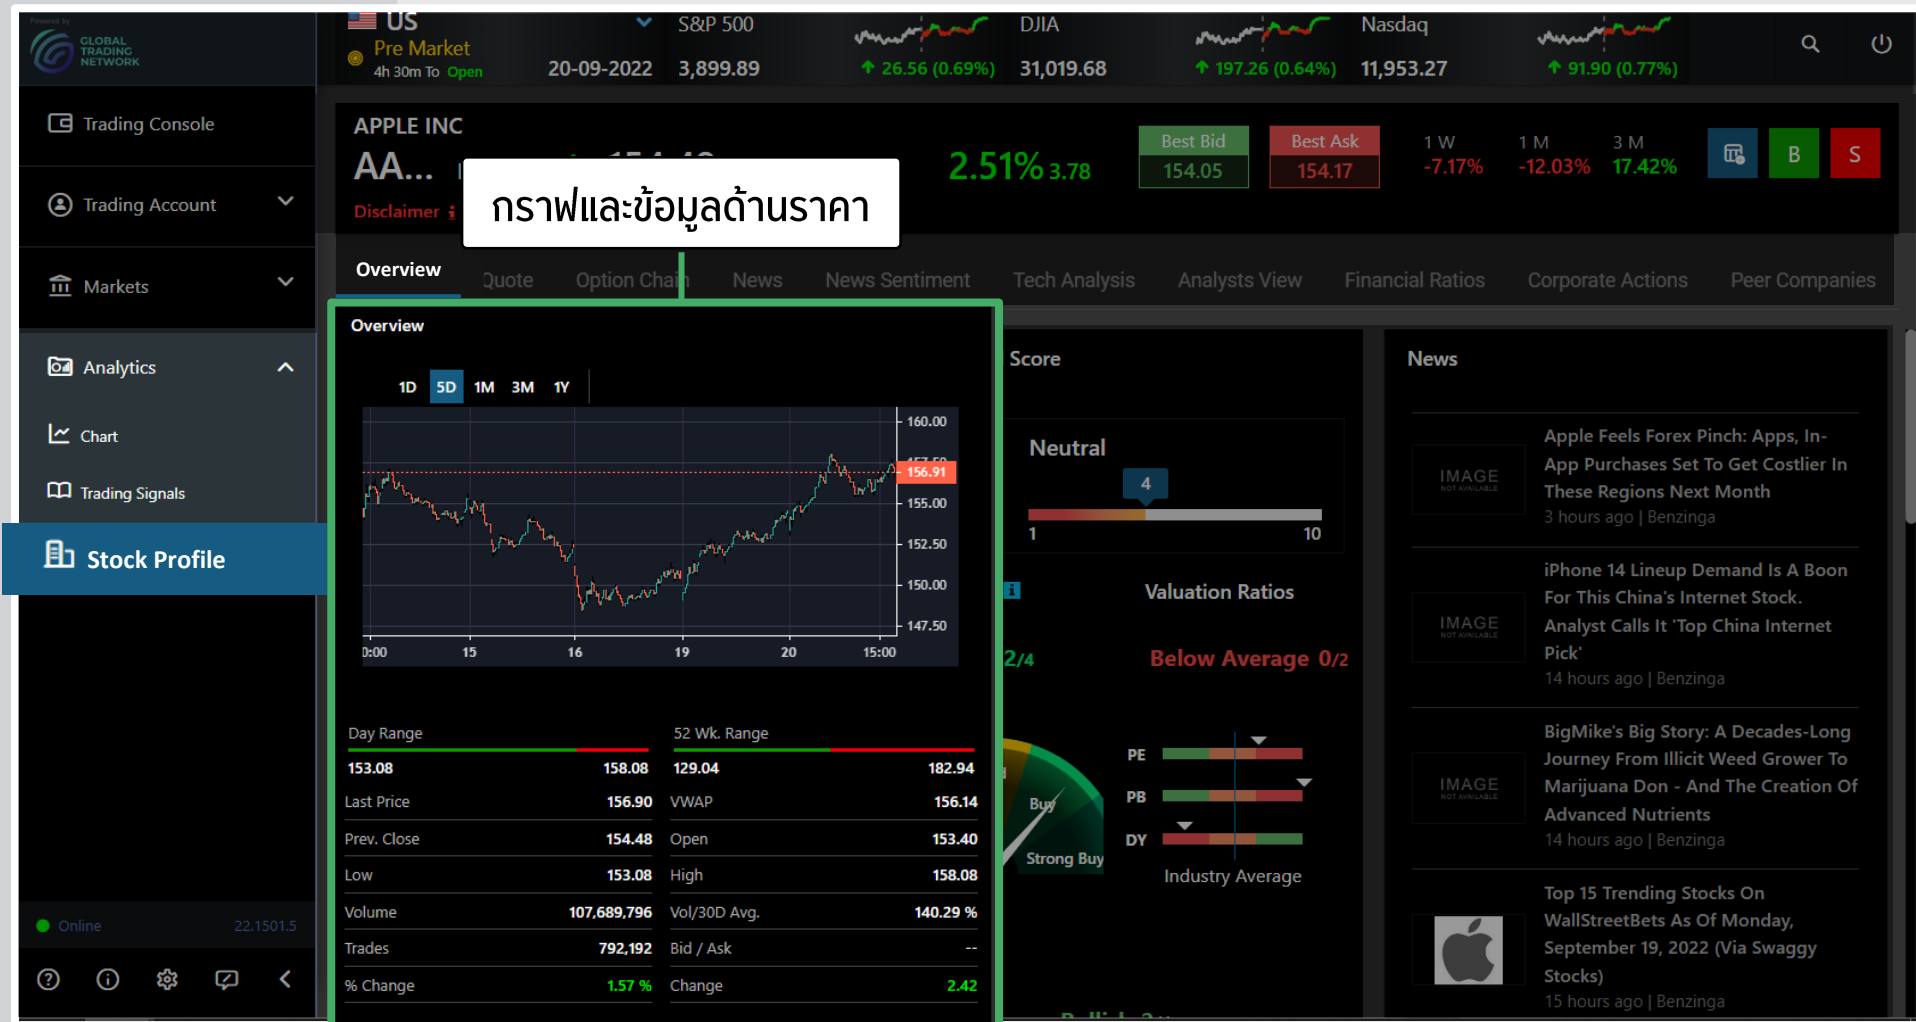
Powered by GLOBAL TRADING NETWORK

US
Pre Market
4h 30m To Open
20-09-2022

S&P 500
3,899.89
26.56 (0.69%)

DJIA
31,019.68
197.26 (0.64%)

Nasdaq
11,953.27
91.90 (0.77%)

Trading Console
Trading Account
Markets
Analytics
Chart
Trading Signals
Stock Profile

Online 22.1501.5

APPLE INC
AA...
Disclaimer
กราฟและข้อมูลด้านราคา
2.51% 3.78

Best Bid
154.05
Best Ask
154.17

1 W
-7.17%
1 M
-12.03%
3 M
17.42%

B
S

Overview Quote Option Chain News News Sentiment Tech Analysis Analysts View Financial Ratios Corporate Actions Peer Companies

Overview
1D 5D 1M 3M 1Y

160.00
156.91
155.00
152.50
150.00
147.50
0:00 15 16 19 20 15:00

| Day Range | | 52 Wk. Range | |
|---|---|---|---|
| 153.08 | 158.08 | 129.04 | 182.94 |
| Last Price | 156.90 | VWAP | 156.14 |
| Prev. Close | 154.48 | Open | 153.40 |
| Low | 153.08 | High | 158.08 |
| Volume | 107,689,796 | Vol/30D Avg. | 140.29 % |
| Trades | 792,192 | Bid / Ask | -- |
| % Change | 1.57 % | Change | 2.42 |

Score
Neutral
4
1
10
Valuation Ratios
2/4
Below Average 0/2
PE
PB
DY
Buy
Strong Buy
Industry Average

News
IMAGE NOT AVAILABLE
Apple Feels Forex Pinch: Apps, In-App Purchases Set To Get Costlier In These Regions Next Month
3 hours ago | Benzinga
IMAGE NOT AVAILABLE
iPhone 14 Lineup Demand Is A Boon For This China's Internet Stock. Analyst Calls It 'Top China Internet Pick'
14 hours ago | Benzinga
IMAGE NOT AVAILABLE
BigMike's Big Story: A Decades-Long Journey From Illicit Weed Grower To Marijuana Don - And The Creation Of Advanced Nutrients
14 hours ago | Benzinga
Top 15 Trending Stocks On WallStreetBets As Of Monday, September 19, 2022 (Via Swaggy Stocks)
15 hours ago | Benzinga